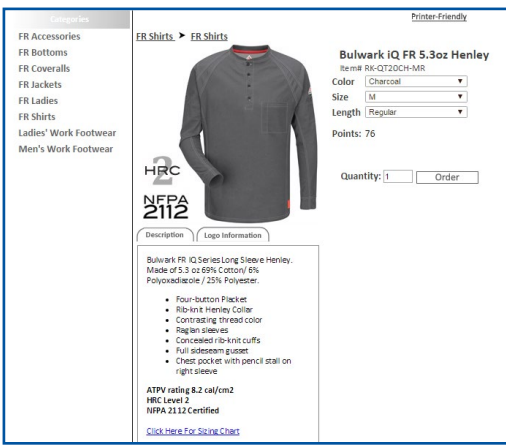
Categories

FR Accessories
FR Bottoms
FR Coveralls
FR Jackets
FR Ladies
FR Shirts
Ladies' Work Footwear
Men's Work Footwear

Printer-Friendly

FR Shirts ➤ FR Shirts

HRC 2

NFPA 2112

Bulwark iQ FR 5.3oz Henley

Item# RK-QT20CH-MR

Color Charcoal

Size M

Length Regular

Points: 76

Quantity: 1 Order

Description | Logo Information

Bulwark FR IQ Series Long Sleeve Henley. Made of 5.3 oz 69% Cotton/ 6% Polyoxadiazole / 25% Polyester.

- Four-button Placket
- Rib-knit Henley Collar
- Contrasting thread color
- Raglan sleeves
- Concealed rib-knit cuffs
- Full sideseam gusset
- Chest pocket with pencil stall on right sleeve

ATPV rating 8.2 cal/cm2
HRC Level 2
NFPA 2112 Certified

Click Here For Sizing Chart